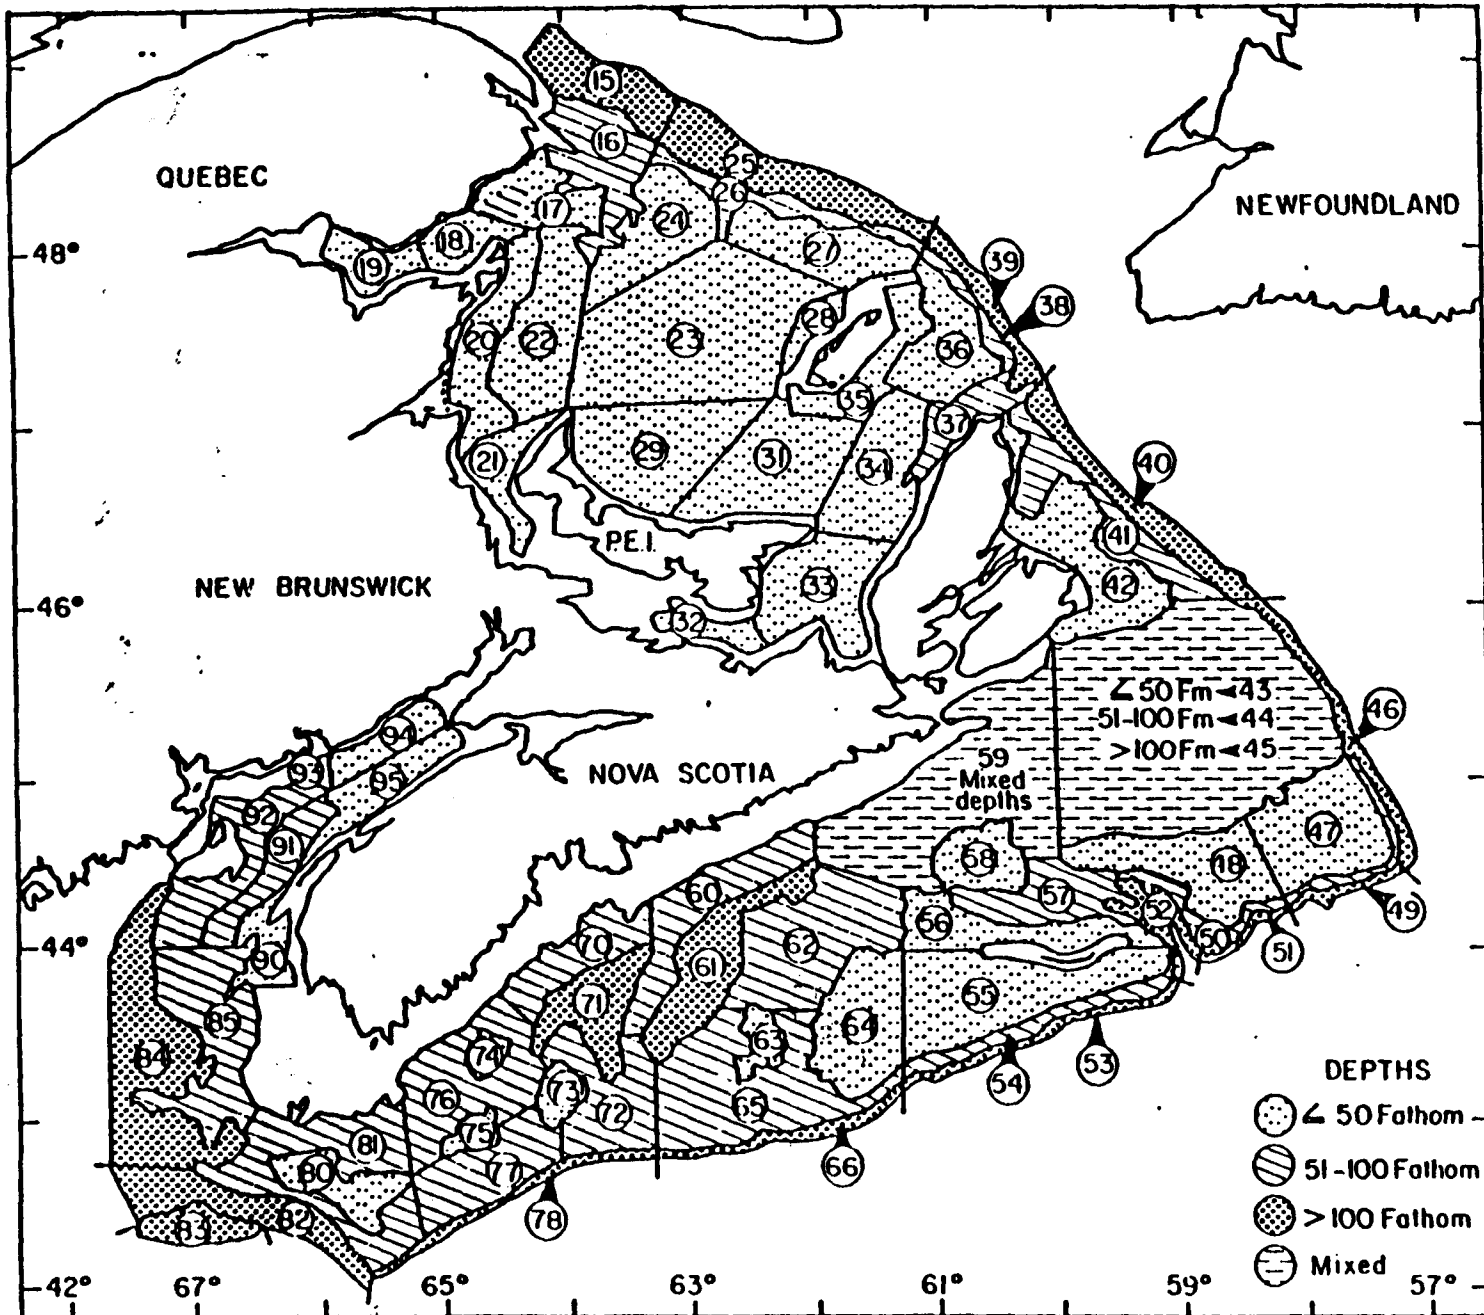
QUEBEC

NEWFOUNDLAND

48°

15
16
25
26
17
24
18
19
27
39
38
20
22
23
28
36
35
37
21
29
31
34
40
41
PE.I.
33
42
NEW BRUNSWICK
46°
32
$\angle$ 50 Fm ◄ 43
51-100 Fm ◄ 44
>100 Fm ◄ 45
46
94
93
95
NOVA SCOTIA
59
Mixed
depths
92
91
58
47
60
57
48
52
49
56
44°
90
70
61
62
50
51
55
71
85
64
63
84
74
54
53
73
76
72
65
DEPTHS
75
$\angle$ 50 Fathom
81
77
51-100 Fathom
80
66
82
78
> 100 Fathom
83
Mixed
42°
67°
65°
63°
61°
59°
57°